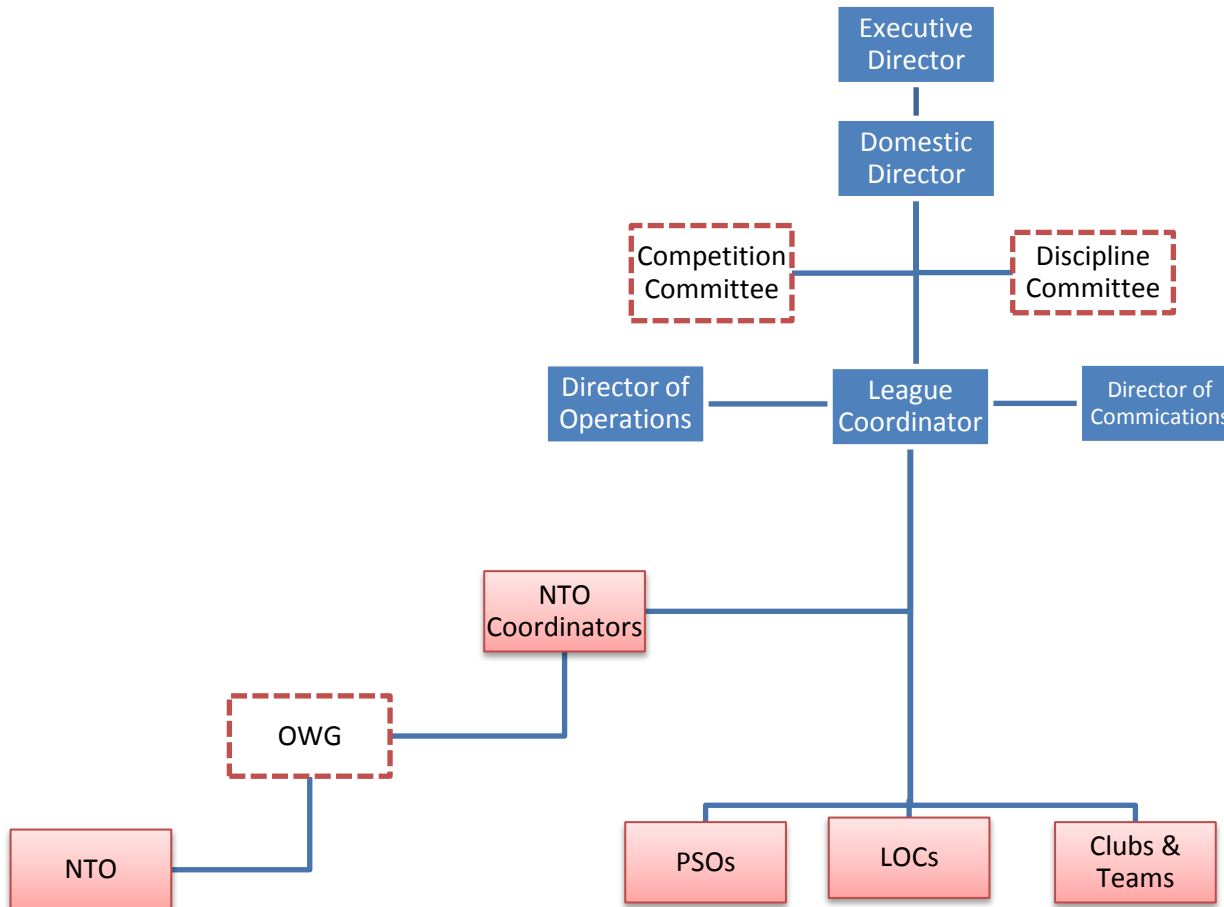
Executive Director

Domestic Director

Competition Committee

Discipline Committee

Director of Operations

League Coordinator

Director of Commications

NTO Coordinators

OWG

NTO

PSOs

LOCs

Clubs & Teams